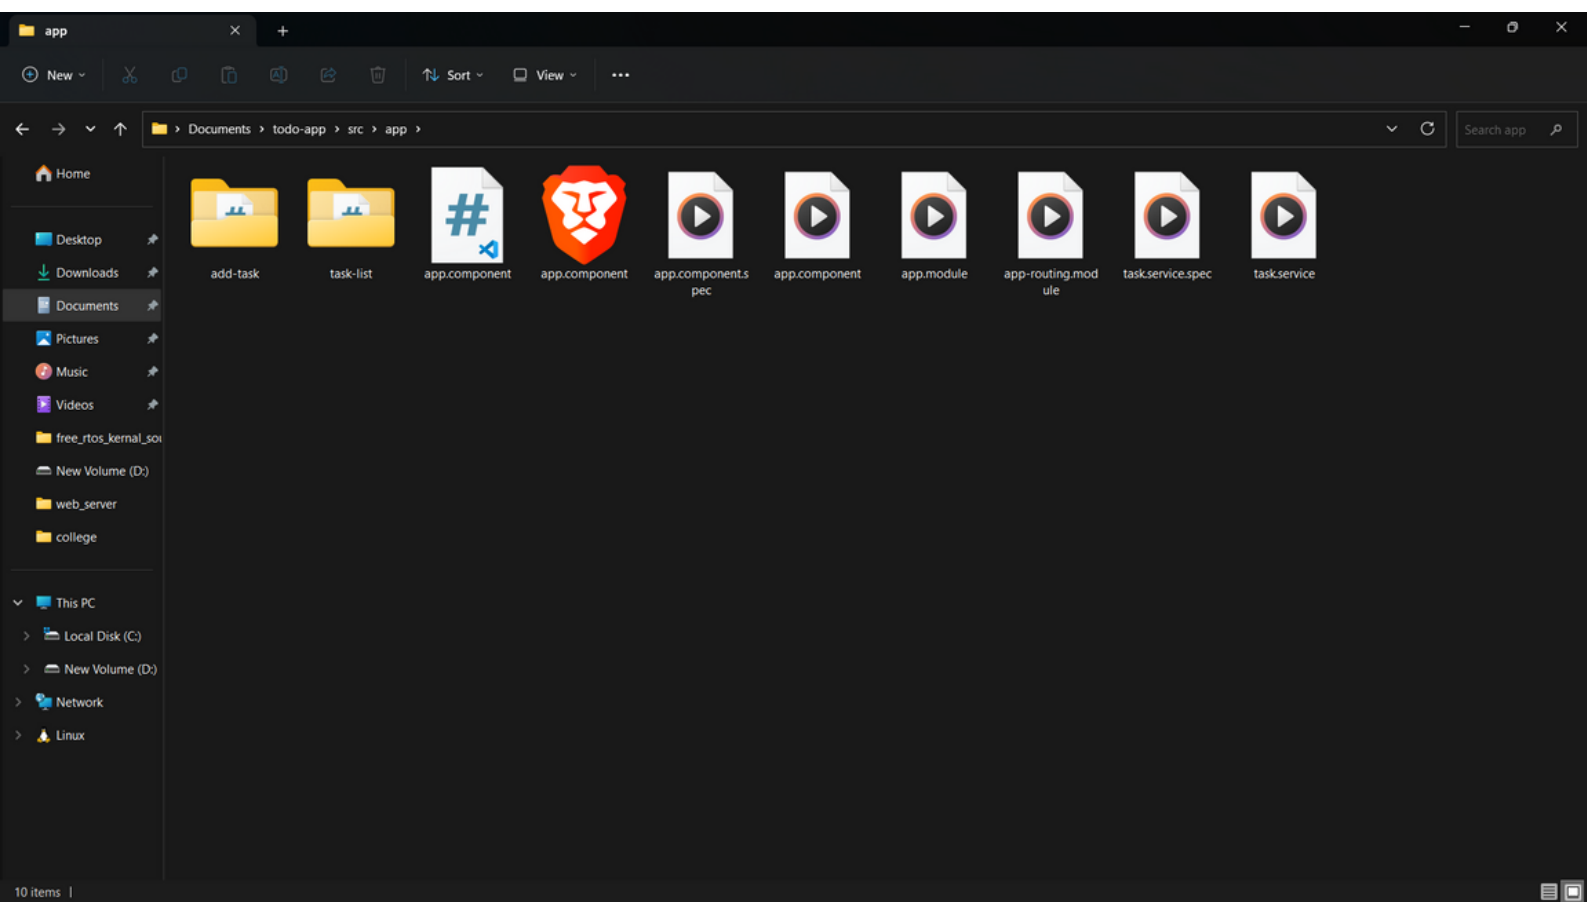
app

New
Sort
View
...

Documents › todo-app › src › app ›

Search app

Home

Desktop
Downloads
Documents
Pictures
Music
Videos
free_rtos_kernal_sou
New Volume (D:)
web_server
college

This PC
Local Disk (C:)
New Volume (D:)
Network
Linux

add-task
task-list
app.component
app.component
app.component.spec
app.component
app.module
app-routing.module
task.service.spec
task.service

10 items |